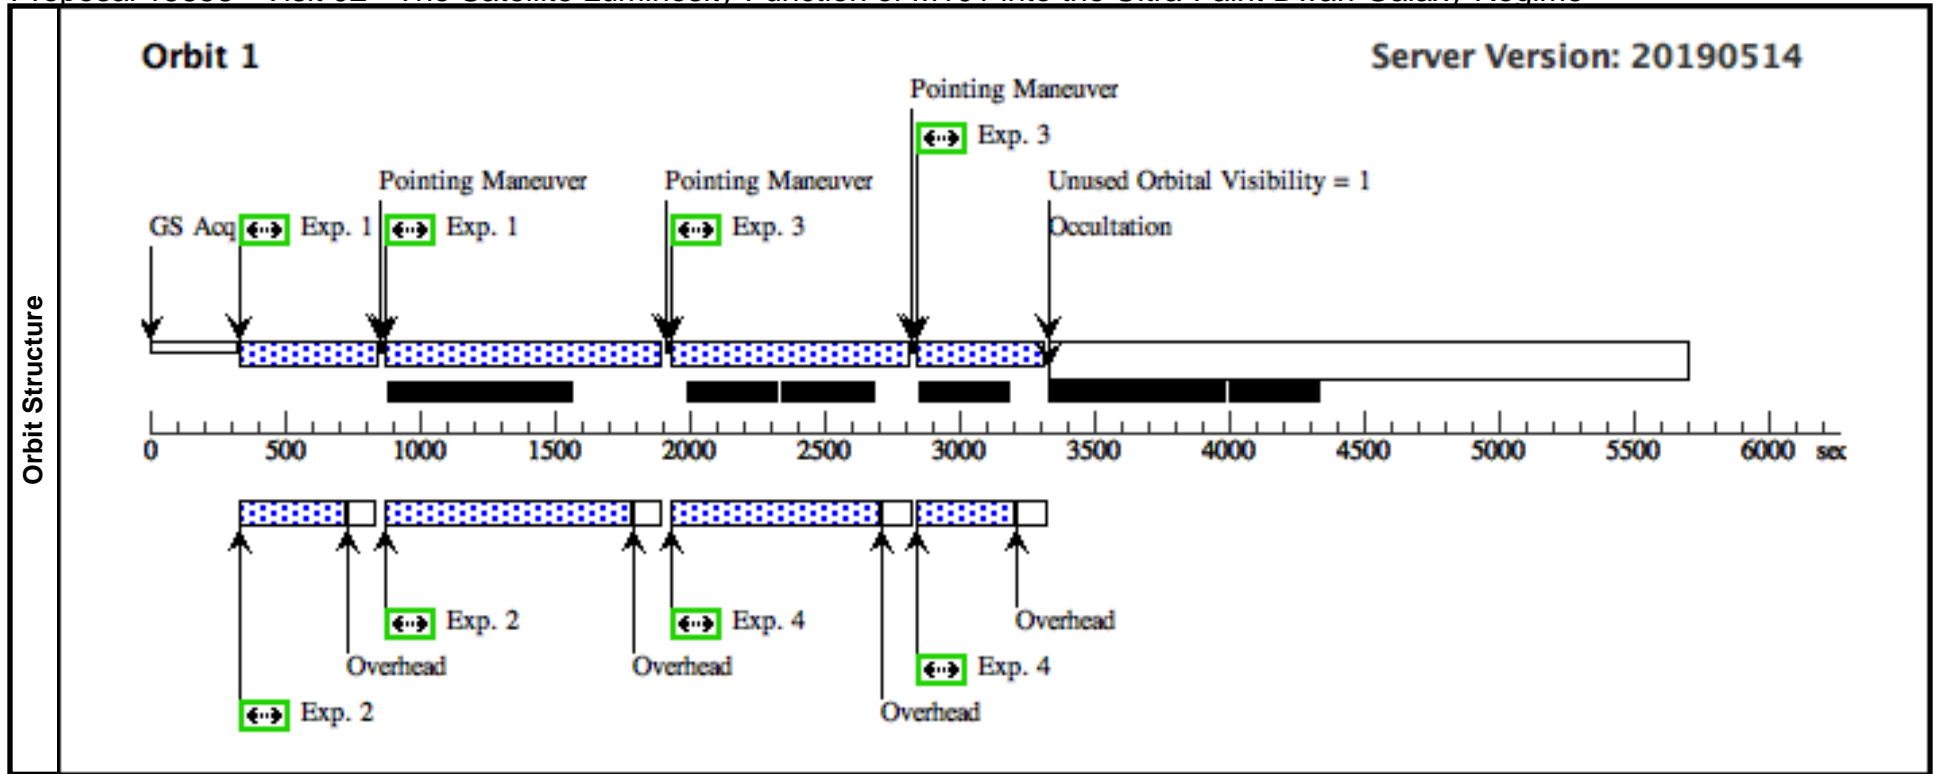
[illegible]

Orbit Structure

Orbit 1

Server Version: 20190514

Pointing Maneuver

Exp. 3

Pointing Maneuver

Pointing Maneuver

Unused Orbital Visibility = 1

GS Acq

Exp. 1

Exp. 1

Exp. 3

Occultation

0 500 1000 1500 2000 2500 3000 3500 4000 4500 5000 5500 6000 sec

Exp. 2

Exp. 4

Overhead

Overhead

Overhead

Exp. 4

Exp. 2

Overhead